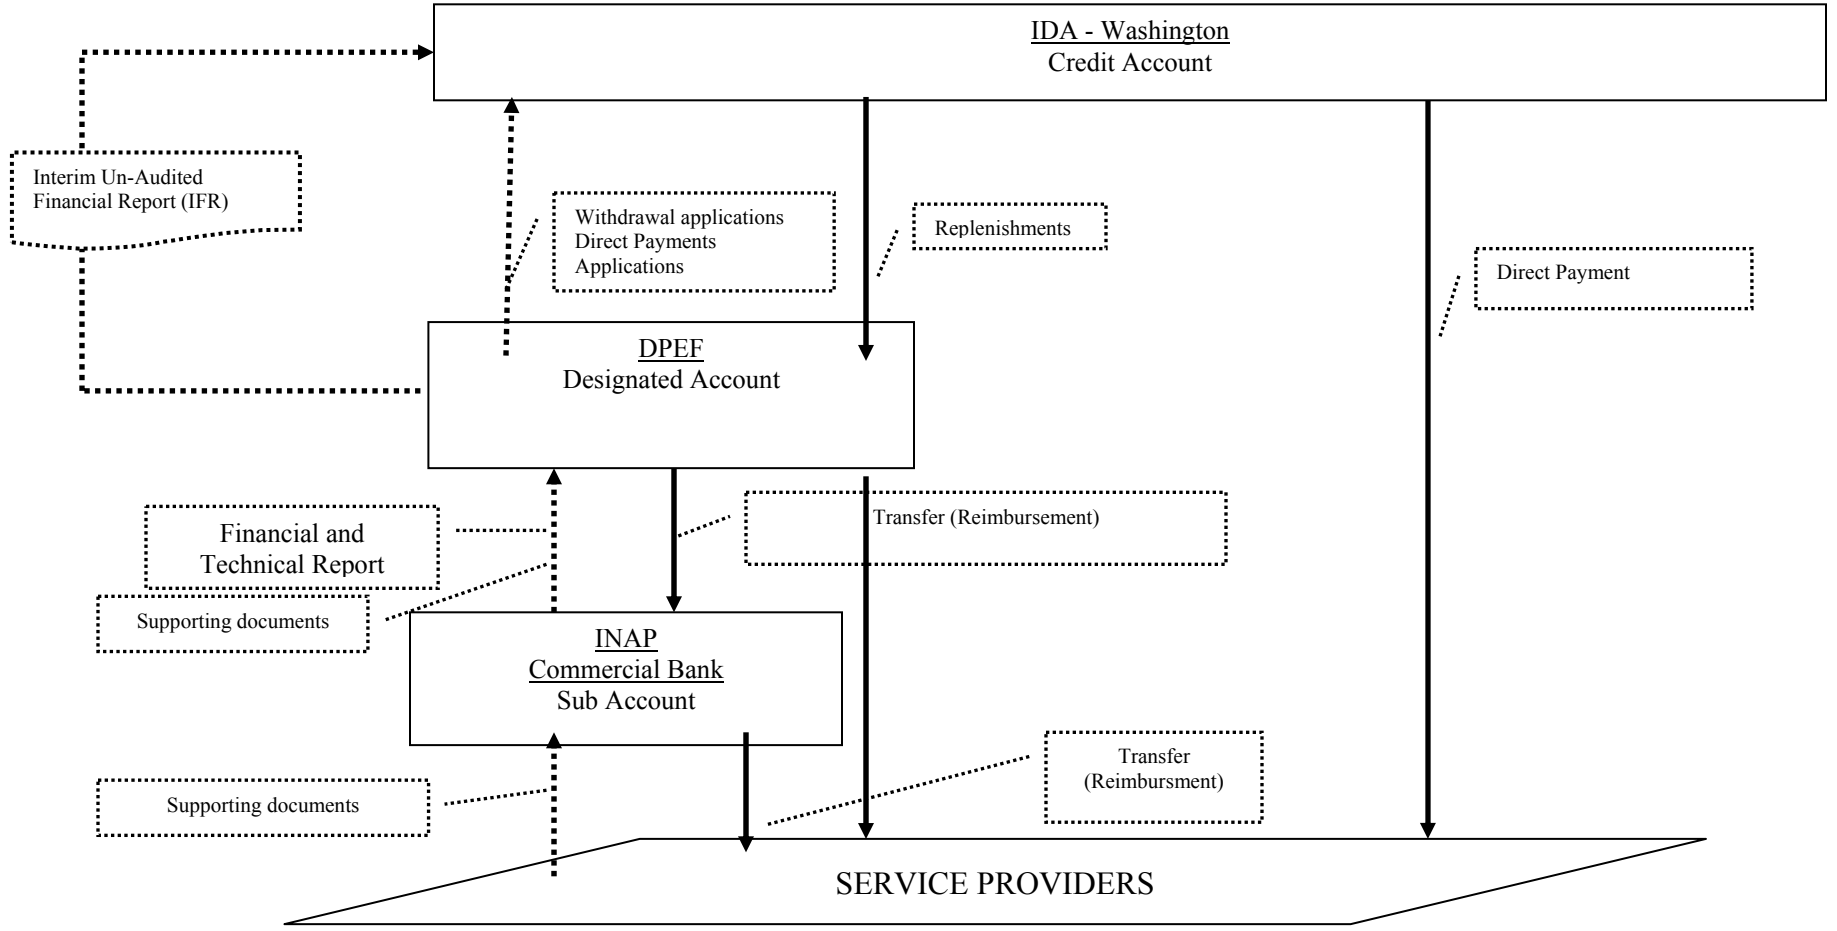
IDA - Washington
Credit Account

Interim Un-Audited Financial Report (IFR)

Withdrawal applications
Direct Payments
Applications

Replenishments

Direct Payment

DPEF
Designated Account

Financial and Technical Report

Transfer (Reimbursement)

Supporting documents

INAP
Commercial Bank
Sub Account

Supporting documents

Transfer
(Reimbursment)

SERVICE PROVIDERS